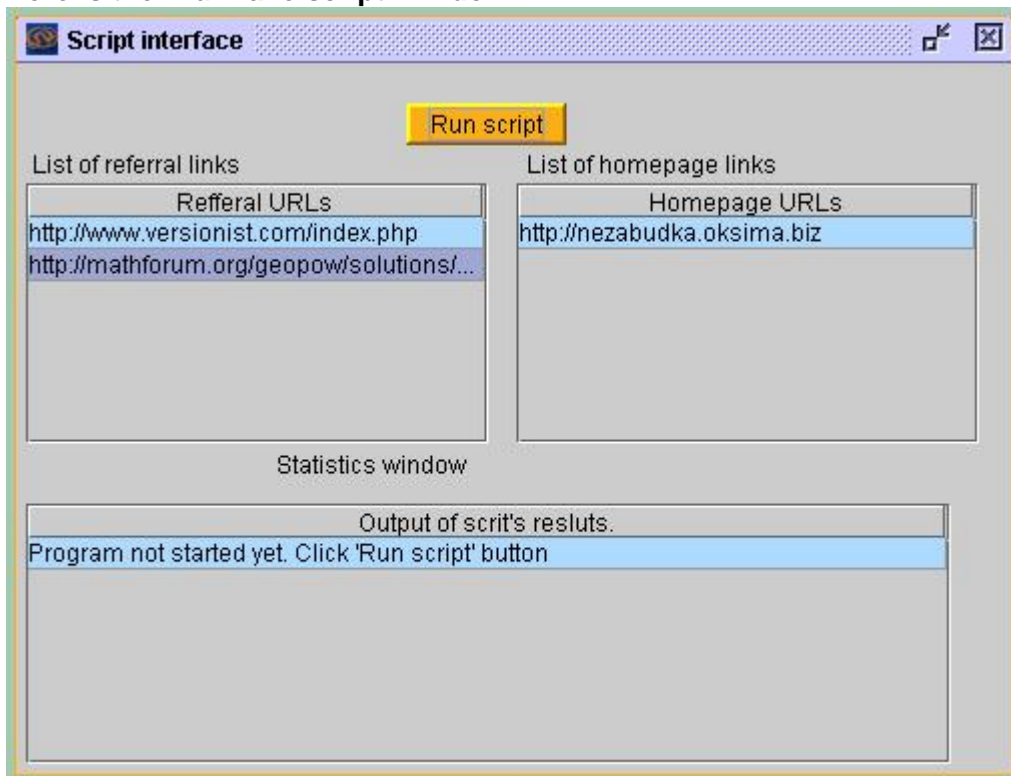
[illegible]

Script interface

Run script

List of referral links

| Refferal URLs |
|---|
| http://www.versionist.com/index.php |
| http://mathforum.org/geopow/solutions/... |

List of homepage links

| Homepage URLs |
|---|
| http://nezabudka.oksima.biz |

Statistics window

| Output of scrit's resluts. |
|---|
| Program not started yet. Click 'Run script' button |